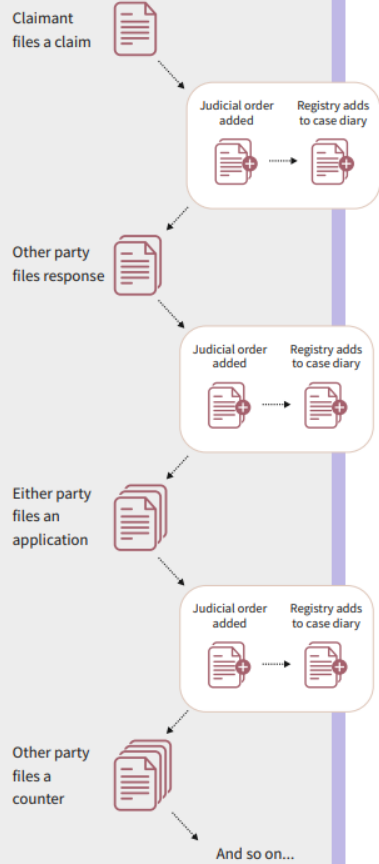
Claimant files a claim

Judicial order added

Registry adds to case diary

Other party files response

Judicial order added

Registry adds to case diary

Either party files an application

Judicial order added

Registry adds to case diary

Other party files a counter

And so on...